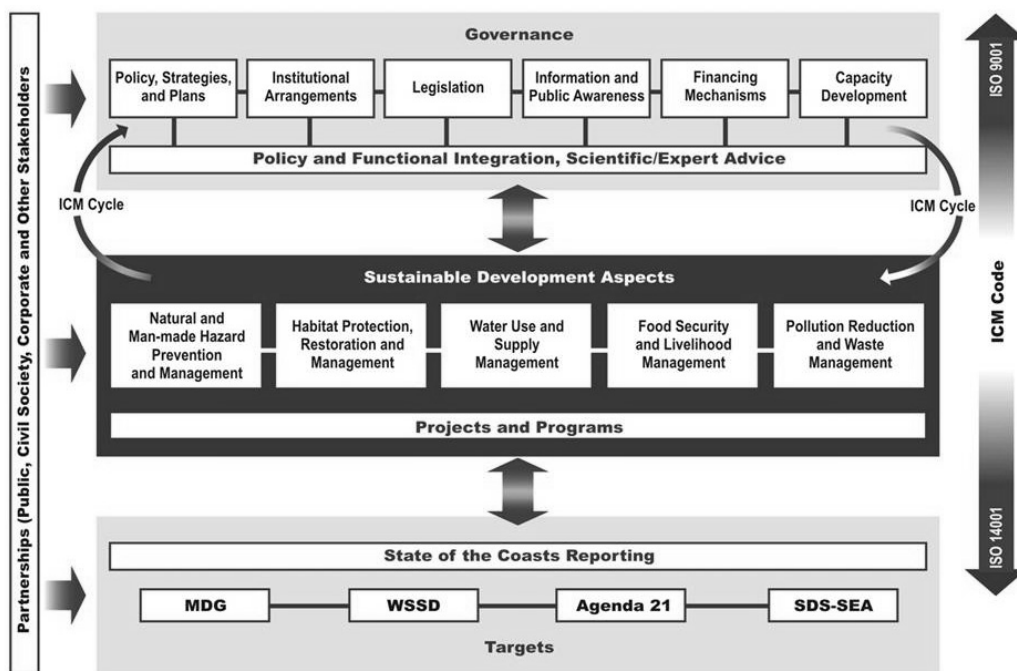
Partnerships (Public, Civil Society, Corporate and Other Stakeholders)

Governance

Policy, Strategies, and Plans

Institutional Arrangements

Legislation

Information and Public Awareness

Financing Mechanisms

Capacity Development

Policy and Functional Integration, Scientific/Expert Advice

ICM Cycle

ICM Cycle

Sustainable Development Aspects

Natural and Man-made Hazard Prevention and Management

Habitat Protection, Restoration and Management

Water Use and Supply Management

Food Security and Livelihood Management

Pollution Reduction and Waste Management

Projects and Programs

State of the Coasts Reporting

MDG

WSSD

Agenda 21

SDS-SEA

Targets

ISO 9001

ICM Code

ISO 14001